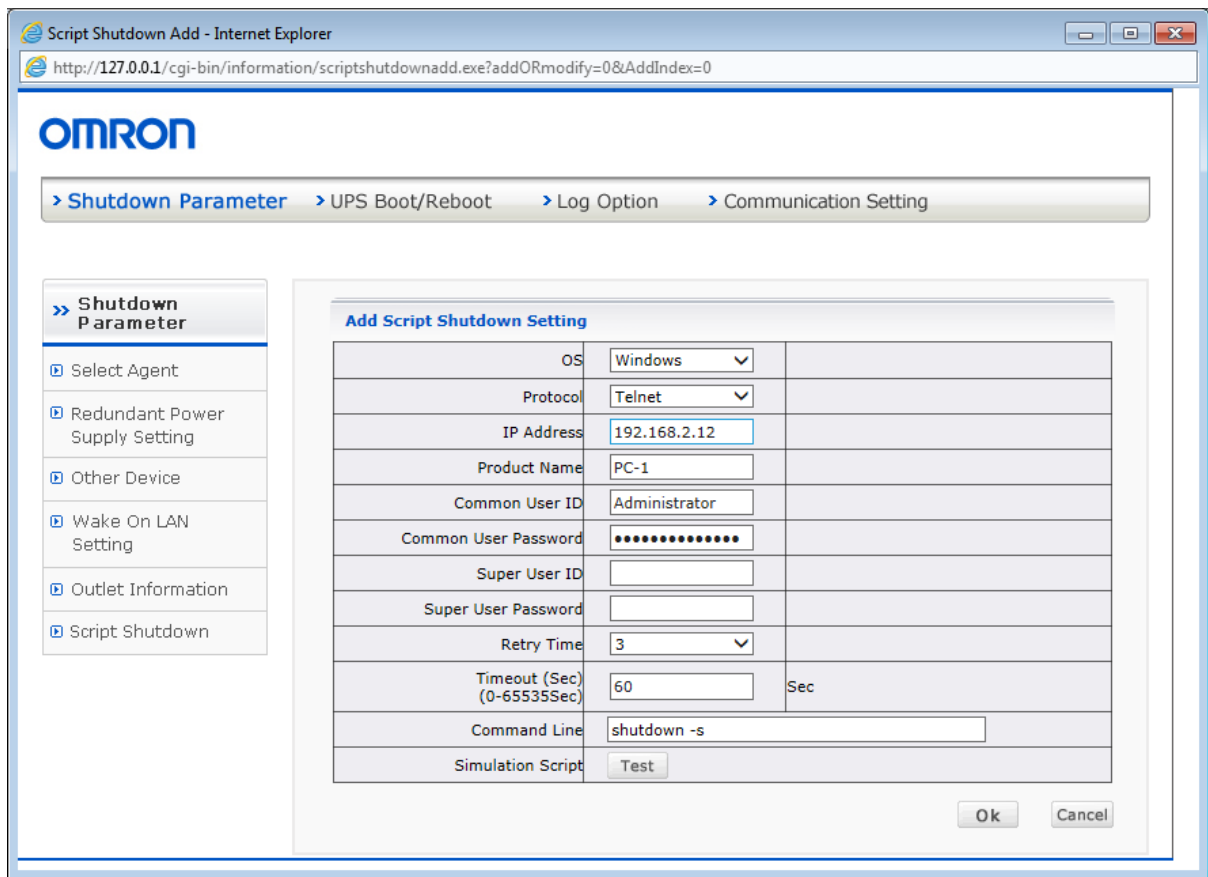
Script Shutdown Add - Internet Explorer

http://127.0.0.1/cgi-bin/information/scriptshutdownadd.exe?addORmodify=0&AddIndex=0

OMRON

› Shutdown Parameter › UPS Boot/Reboot › Log Option › Communication Setting

» Shutdown Parameter

Select Agent

Redundant Power Supply Setting

Other Device

Wake On LAN Setting

Outlet Information

Script Shutdown

Add Script Shutdown Setting

| | | |
|---|---|---|
| OS | Windows | |
| Protocol | Telnet | |
| IP Address | 192.168.2.12 | |
| Product Name | PC-1 | |
| Common User ID | Administrator | |
| Common User Password | •••••••••••••• | |
| Super User ID | | |
| Super User Password | | |
| Retry Time | 3 | |
| Timeout (Sec) (0-65535Sec) | 60 | Sec |
| Command Line | shutdown -s | |
| Simulation Script | Test | |

Ok Cancel